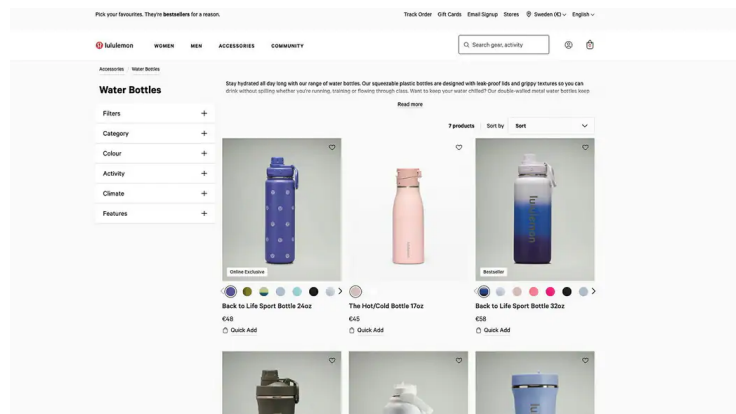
Pick your favourites. They're bestsellers for a reason.

Track Order Gift Cards Email Signup Stores Sweden (€) English

lululemon WOMEN MEN ACCESSORIES COMMUNITY

Search gear, activity

Accessories / Water Bottles

Water Bottles

Stay hydrated all day long with our range of water bottles. Our squeezable plastic bottles are designed with leak-proof lids and grippy textures so you can drink without spilling whether you're running, training or flowing through class. Want to keep your water chilled? Our double-walled metal water bottles keep

Read more

Filters +

Category +

Colour +

Activity +

Climate +

Features +

7 products Sort by Sort

Online Exclusive

Back to Life Sport Bottle 24oz

€48

Quick Add

The Hot/Cold Bottle 17oz

€45

Quick Add

Bestseller

Back to Life Sport Bottle 32oz

€58

Quick Add